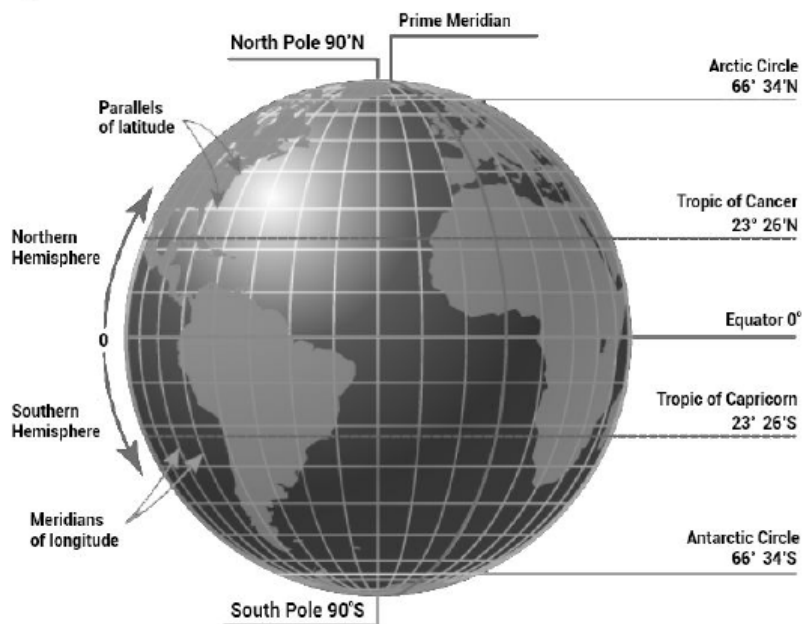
Prime Meridian

North Pole 90'N

Arctic Circle
66' 34'N

Parallels of latitude

Tropic of Cancer
23° 26'N

Northern Hemisphere

0

Equator 0°

Southern Hemisphere

Tropic of Capricorn
23' 26'S

Meridians of longitude

Antarctic Circle
66' 34'S

South Pole 90'S